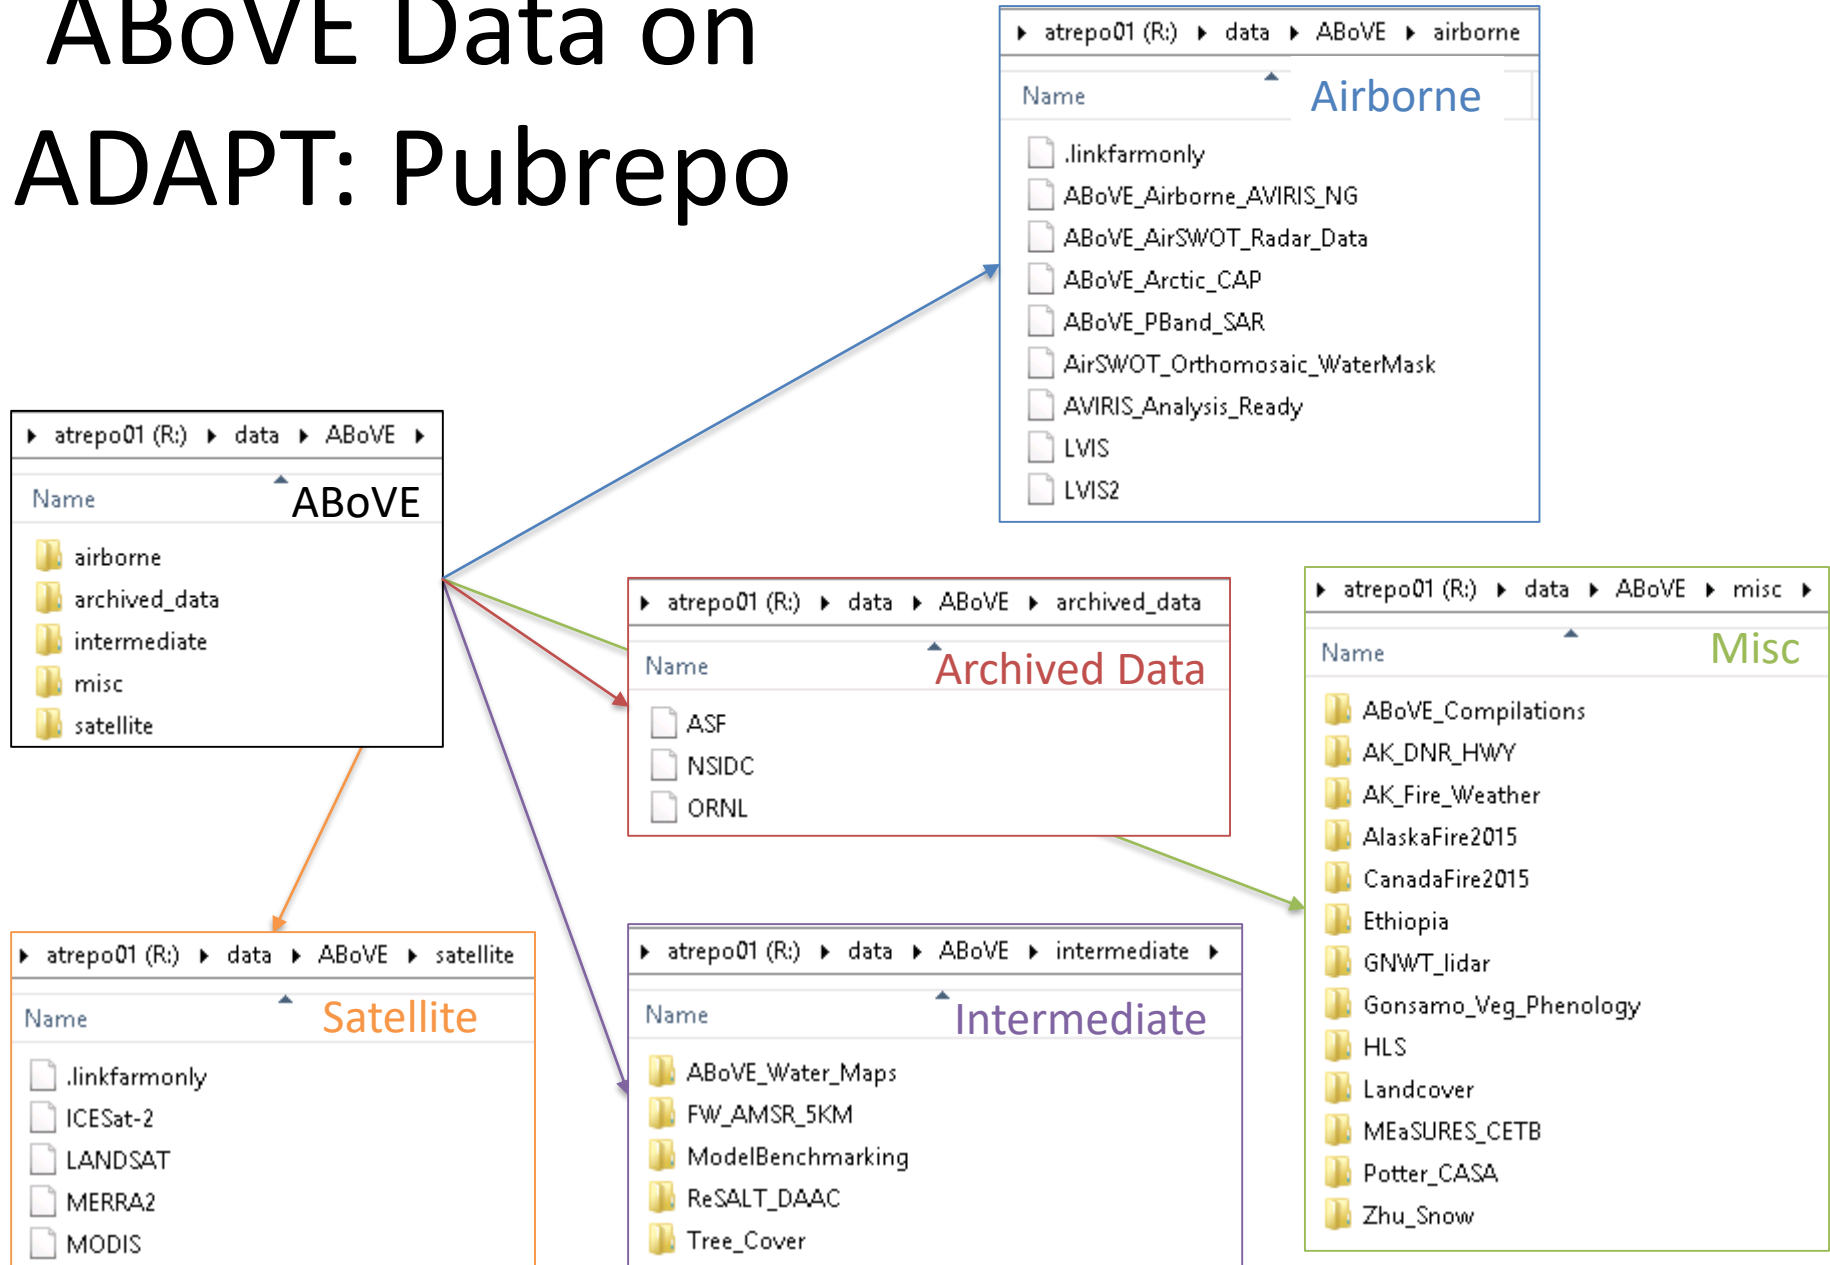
ABoVE Data on ADAPT: Pubrepo

atrepo01 (R:) ▸ data ▸ ABoVE ▸ airborne

Name

Airborne

.linkfarmonly
ABoVE_Airborne_AVIRIS_NG
ABoVE_AirSWOT_Radar_Data
ABoVE_Arctic_CAP
ABoVE_PBand_SAR
AirSWOT_Orthomosaic_WaterMask
AVIRIS_Analysis_Ready
LVIS
LVIS2

atrepo01 (R:) ▸ data ▸ ABoVE ▸

Name

ABoVE

airborne
archived_data
intermediate
misc
satellite

atrepo01 (R:) ▸ data ▸ ABoVE ▸ archived_data

Name

Archived Data

ASF
NSIDC
ORNL

atrepo01 (R:) ▸ data ▸ ABoVE ▸ misc ▸

Name

Misc

ABoVE_Compilations
AK_DNR_HWY
AK_Fire_Weather
AlaskaFire2015
CanadaFire2015
Ethiopia
GNWT_lidar
Gonsamo_Veg_Phenology
HLS
Landcover
MEaSURES_CETB
Potter_CASA
Zhu_Snow

atrepo01 (R:) ▸ data ▸ ABoVE ▸ satellite

Name

Satellite

.linkfarmonly
ICESat-2
LANDSAT
MERRA2
MODIS

atrepo01 (R:) ▸ data ▸ ABoVE ▸ intermediate ▸

Name

Intermediate

ABoVE_Water_Maps
FW_AMSR_5KM
ModelBenchmarking
ReSALT_DAAC
Tree_Cover